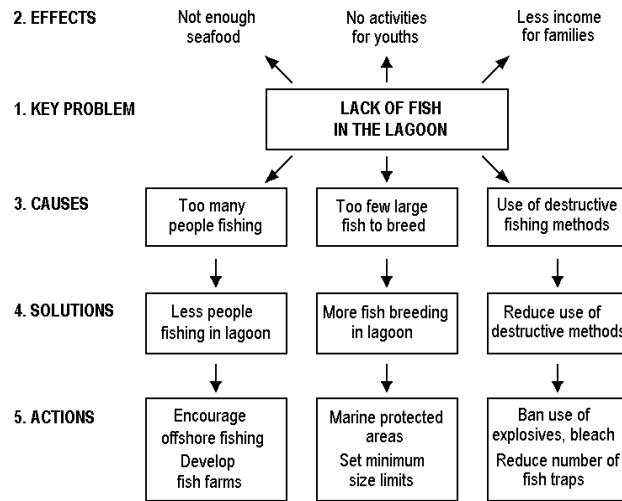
2. EFFECTS

Not enough seafood

No activities for youths

Less income for families

1. KEY PROBLEM

LACK OF FISH IN THE LAGOON

3. CAUSES

Too many people fishing

Too few large fish to breed

Use of destructive fishing methods

4. SOLUTIONS

Less people fishing in lagoon

More fish breeding in lagoon

Reduce use of destructive methods

5. ACTIONS

Encourage offshore fishing

Develop fish farms

Marine protected areas

Set minimum size limits

Ban use of explosives, bleach

Reduce number of fish traps